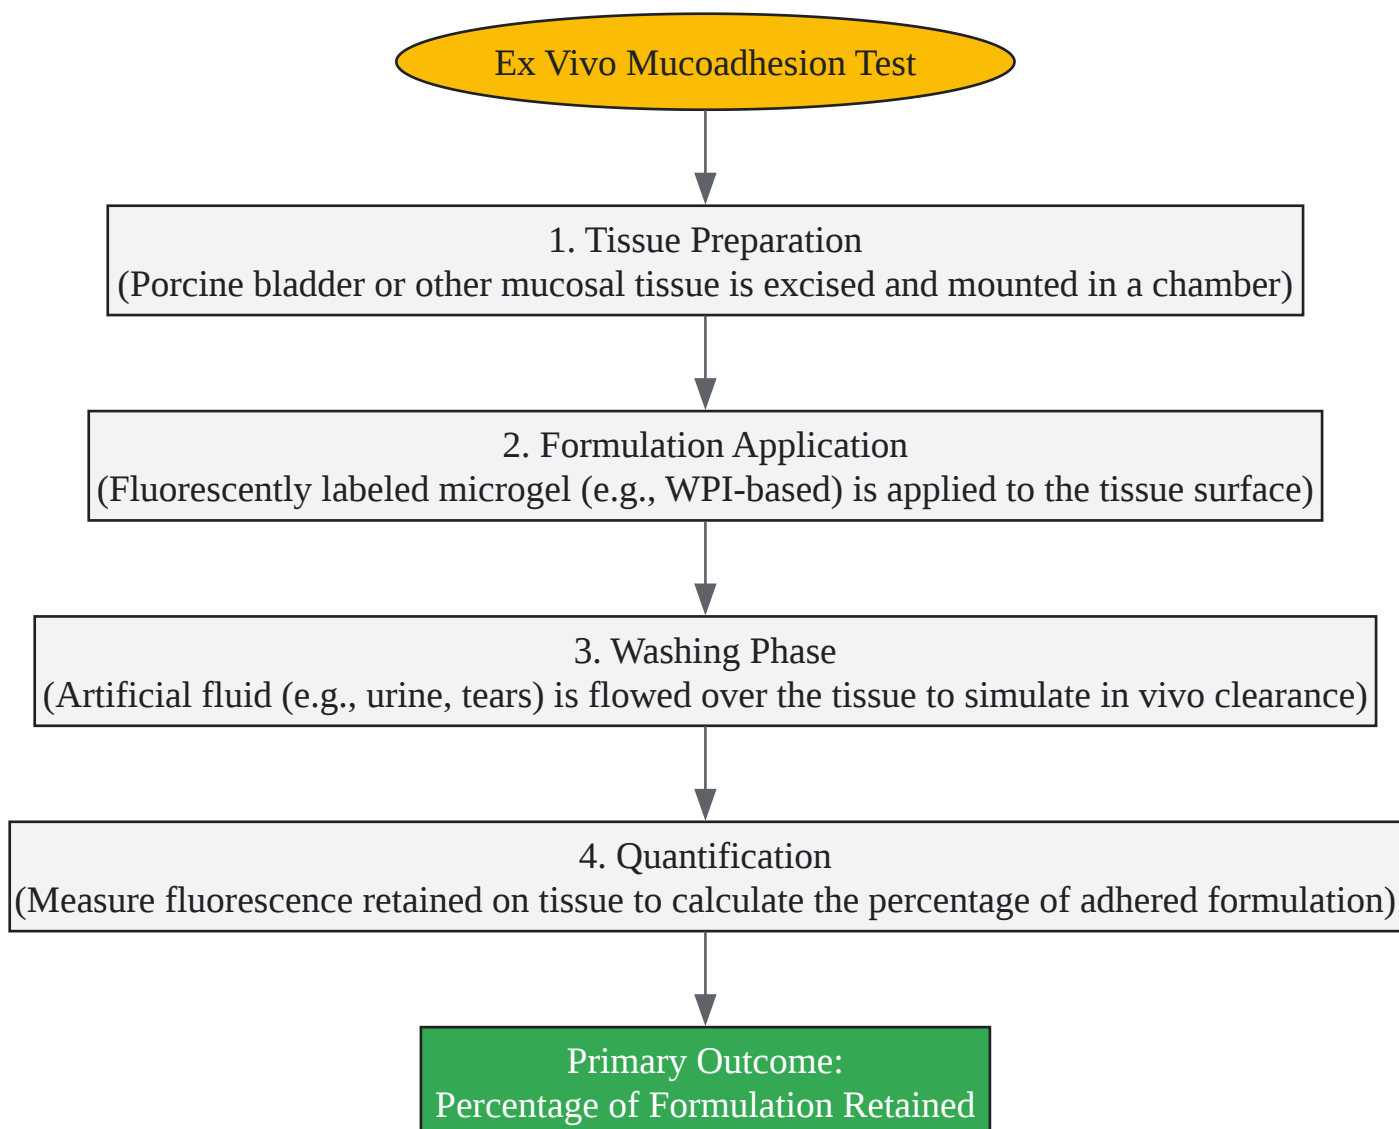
Ex Vivo Mucoadhesion Test

1. Tissue Preparation
(Porcine bladder or other mucosal tissue is excised and mounted in a chamber)

2. Formulation Application
(Fluorescently labeled microgel (e.g., WPI-based) is applied to the tissue surface)

3. Washing Phase
(Artificial fluid (e.g., urine, tears) is flowed over the tissue to simulate in vivo clearance)

4. Quantification
(Measure fluorescence retained on tissue to calculate the percentage of adhered formulation)

Primary Outcome:
Percentage of Formulation Retained